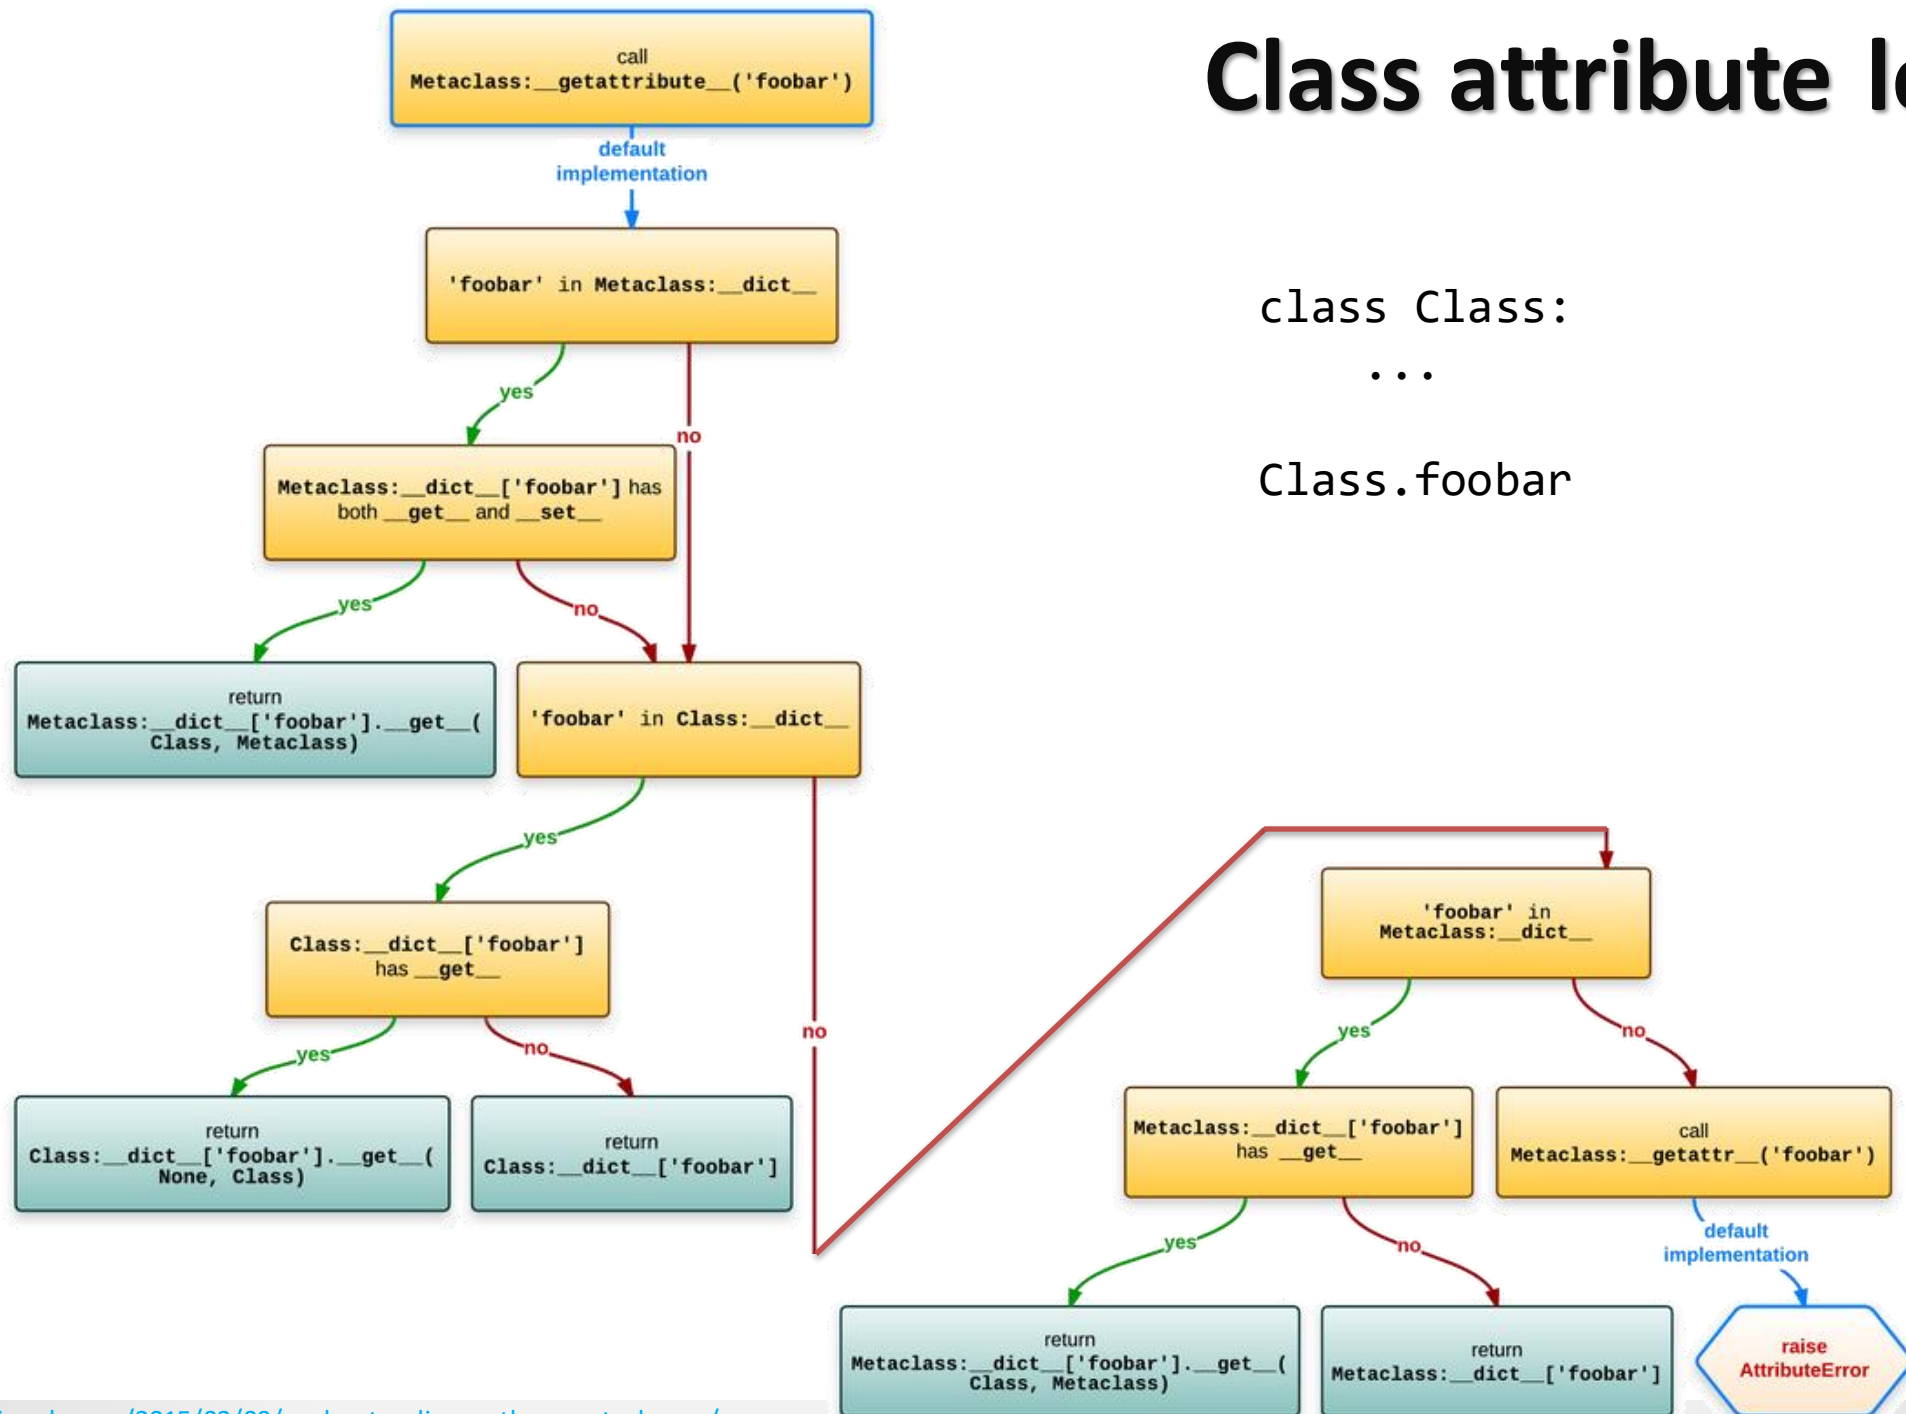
Class attribute l

call
Metaclass:__getattribute__('foobar')

default implementation

'foobar' in Metaclass:__dict__

yes

no

Metaclass:__dict__['foobar'] has both __get__ and __set__

yes

no

return
Metaclass:__dict__['foobar'].__get__(Class, Metaclass)

'foobar' in Class:__dict__

yes

no

Class:__dict__['foobar'] has __get__

yes

no

return
Class:__dict__['foobar'].__get__(None, Class)

return
Class:__dict__['foobar']

class Class:
    ...

Class.foobar

'foobar' in Metaclass:__dict__

yes

no

Metaclass:__dict__['foobar'] has __get__

call
Metaclass:__getattr__('foobar')

default implementation

yes

no

return
Metaclass:__dict__['foobar'].__get__(Class, Metaclass)

return
Metaclass:__dict__['foobar']

raise AttributeError

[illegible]/2015/02/09/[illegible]